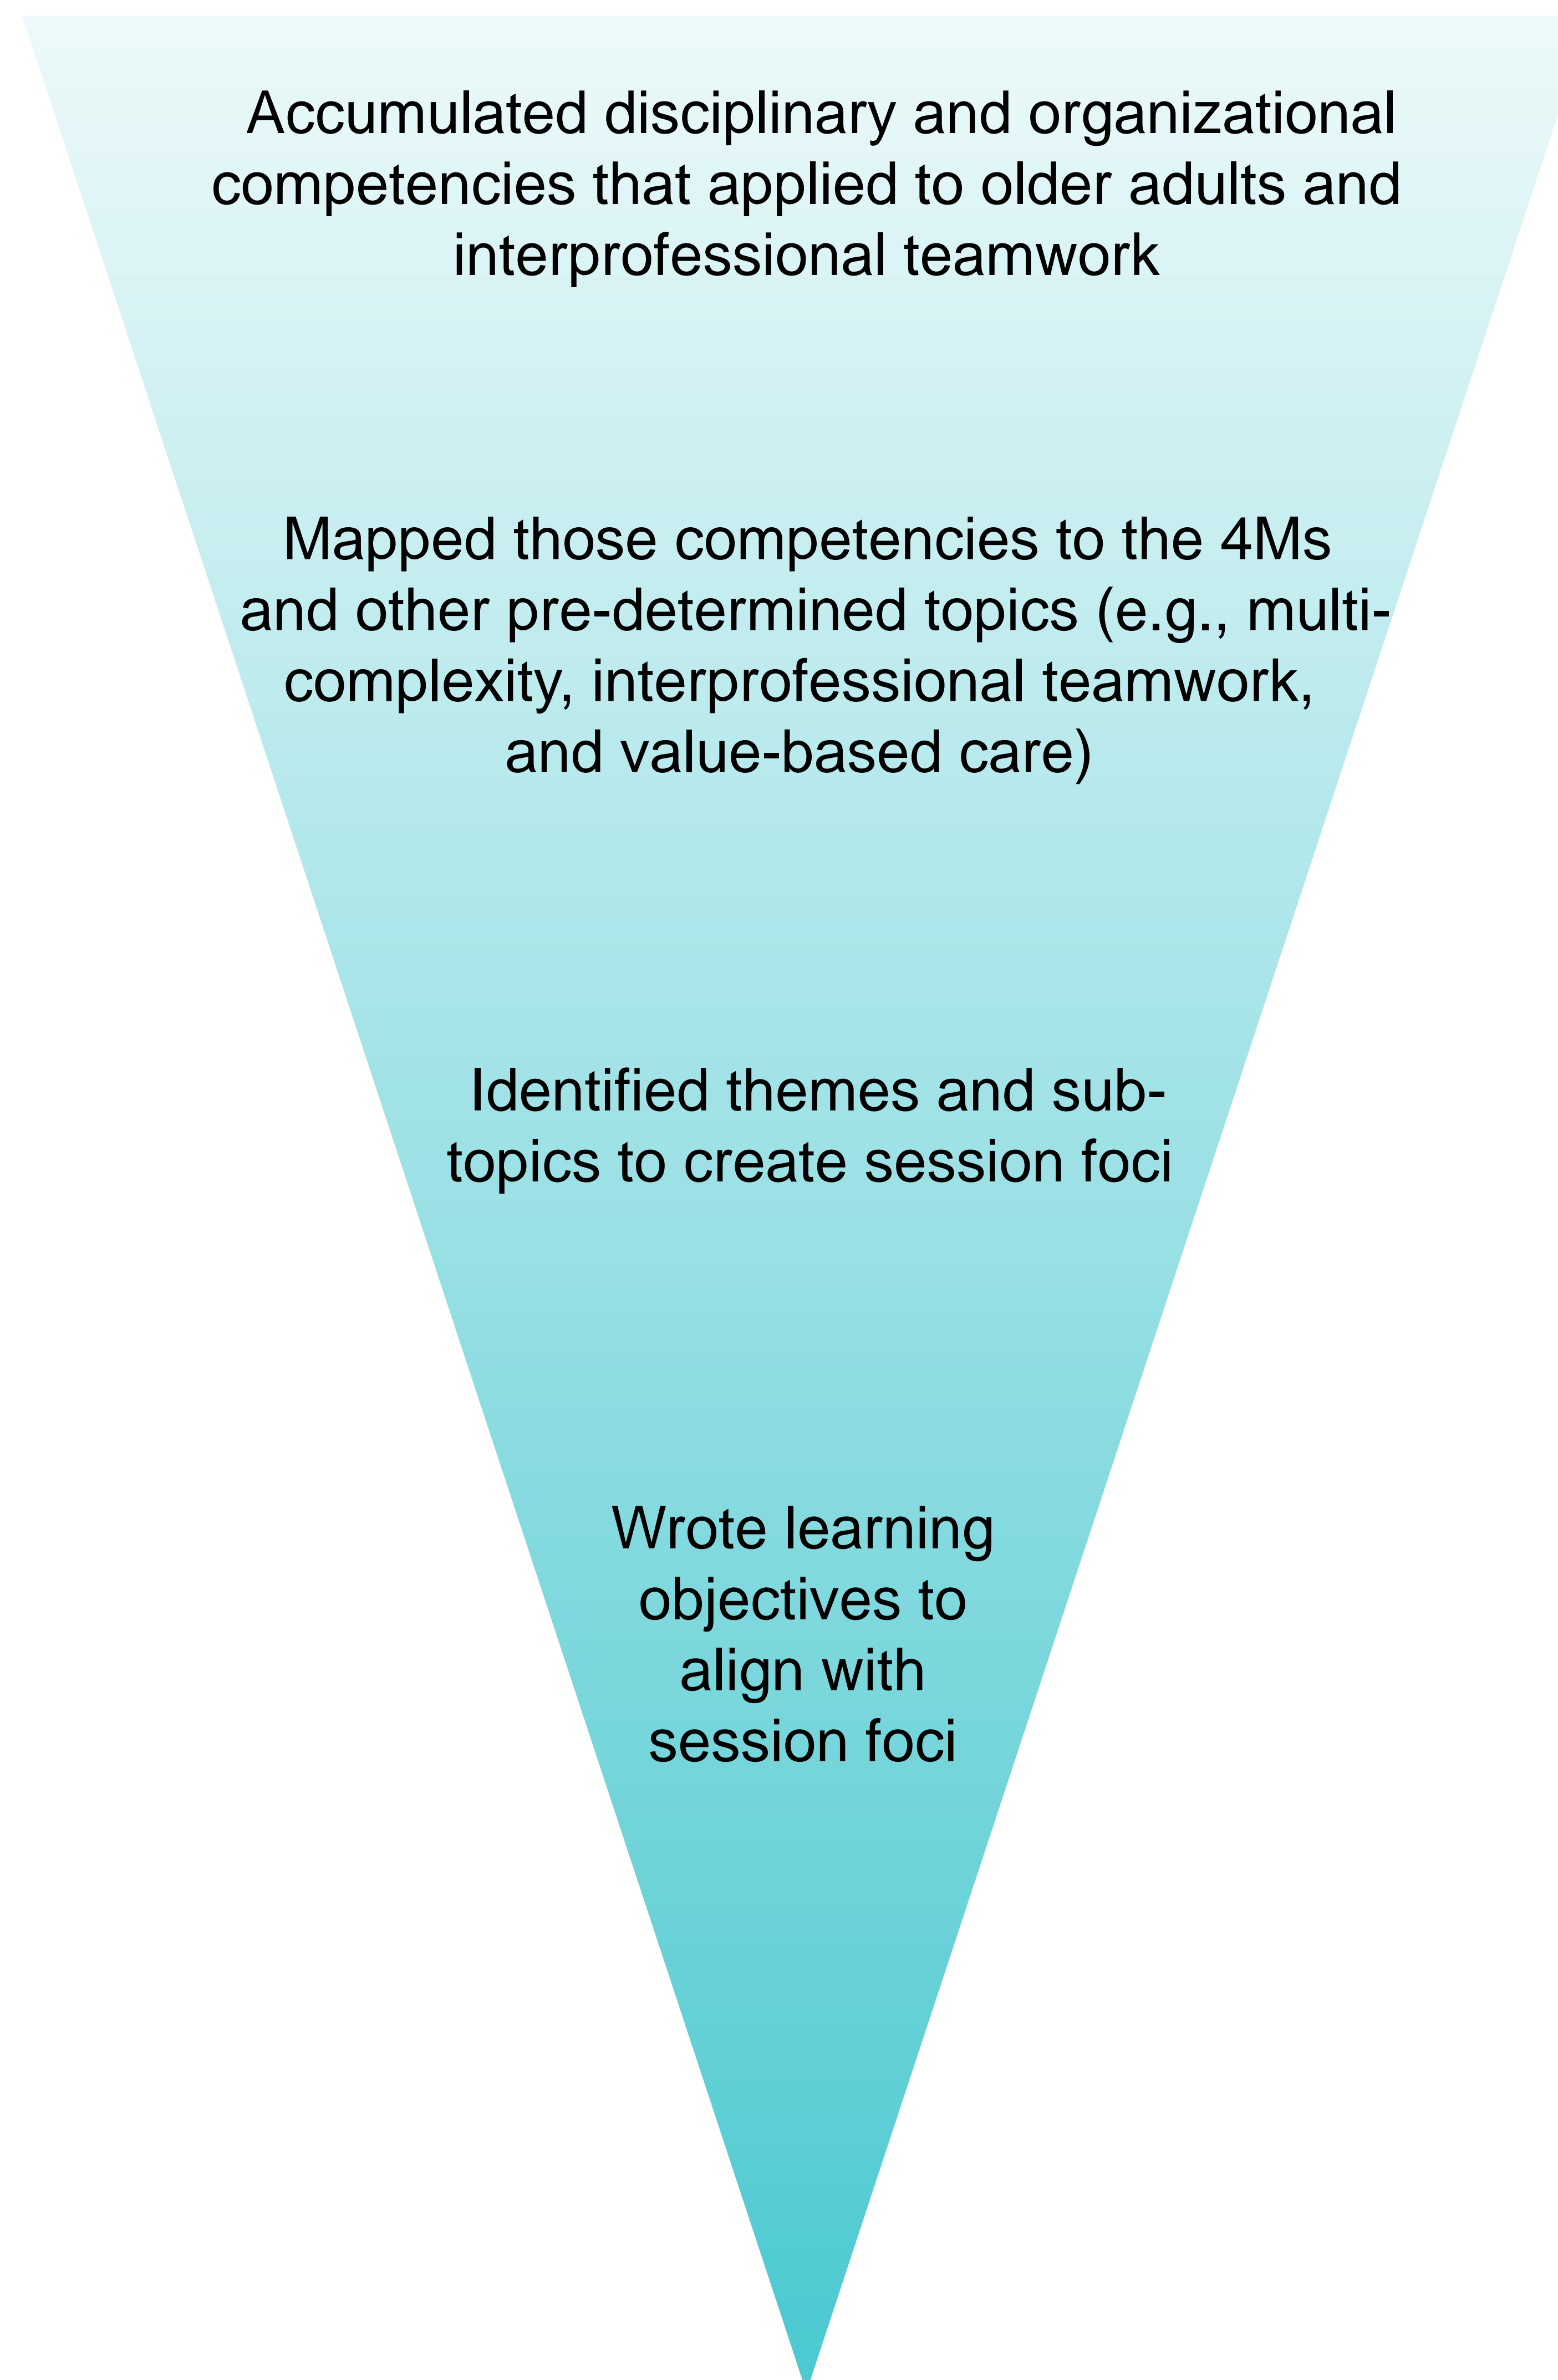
Accumulated disciplinary and organizational competencies that applied to older adults and interprofessional teamwork

Mapped those competencies to the 4Ms and other pre-determined topics (e.g., multi-complexity, interprofessional teamwork, and value-based care)

Identified themes and sub-topics to create session foci

Wrote learning objectives to align with session foci